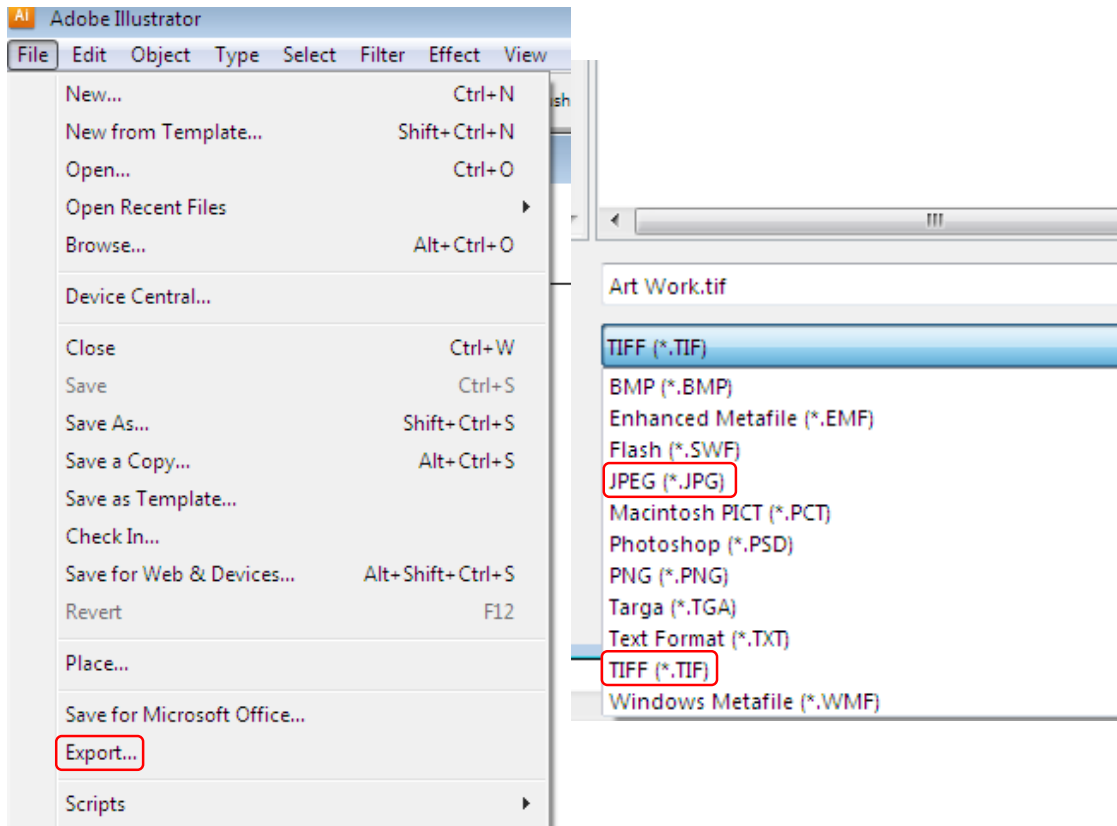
Ai Adobe Illustrator

File Edit Object Type Select Filter Effect View

New... Ctrl+N
New from Template... Shift+Ctrl+N
Open... Ctrl+O
Open Recent Files
Browse... Alt+Ctrl+O

Device Central...

Close Ctrl+W
Save Ctrl+S
Save As... Shift+Ctrl+S
Save a Copy... Alt+Ctrl+S
Save as Template...
Check In...
Save for Web & Devices... Alt+Shift+Ctrl+S
Revert F12

Place...

Save for Microsoft Office...
Export...

Scripts

ish

III

Art Work.tif

TIFF (*.TIF)

BMP (*.BMP)
Enhanced Metafile (*.EMF)
Flash (*.SWF)
JPEG (*.JPG)
Macintosh PICT (*.PCT)
Photoshop (*.PSD)
PNG (*.PNG)
Targa (*.TGA)
Text Format (*.TXT)
TIFF (*.TIF)
Windows Metafile (*.WMF)